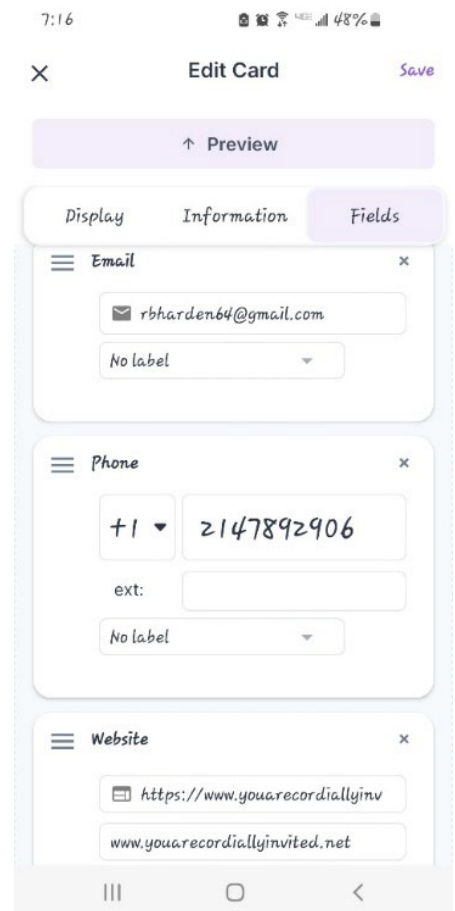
7:16 48%

× Edit Card Save

↑ Preview

Display Information Fields

Email ×

rbharden64@gmail.com

No label

Phone ×

+1 2147892906

ext:

No label

Website ×

https://www.youarecordiallyinv

www.youarecordiallyinvited.net